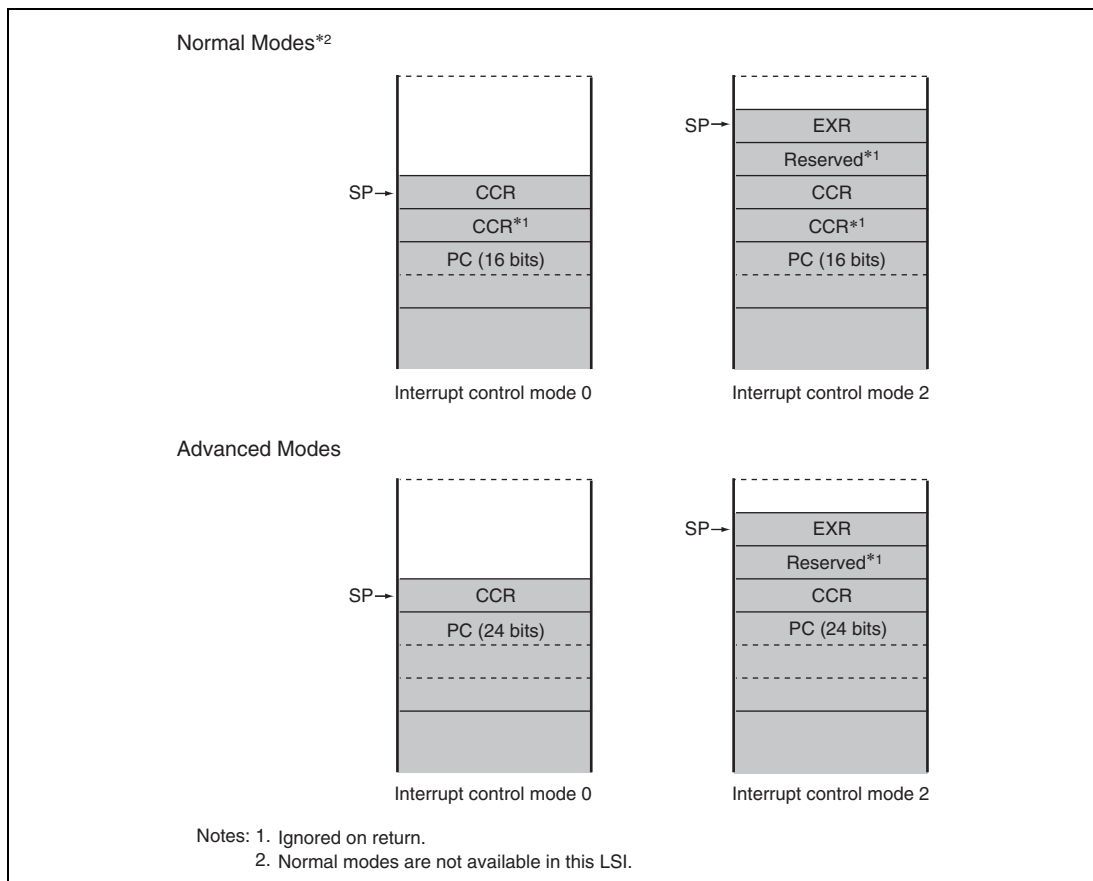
Normal Modes*2

SP→
CCR
CCR*1
PC (16 bits)

Interrupt control mode 0

SP→
EXR
Reserved*1
CCR
CCR*1
PC (16 bits)

Interrupt control mode 2

Advanced Modes

SP→
CCR
PC (24 bits)

Interrupt control mode 0

SP→
EXR
Reserved*1
CCR
PC (24 bits)

Interrupt control mode 2

Notes: 1. Ignored on return.
2. Normal modes are not available in this LSI.